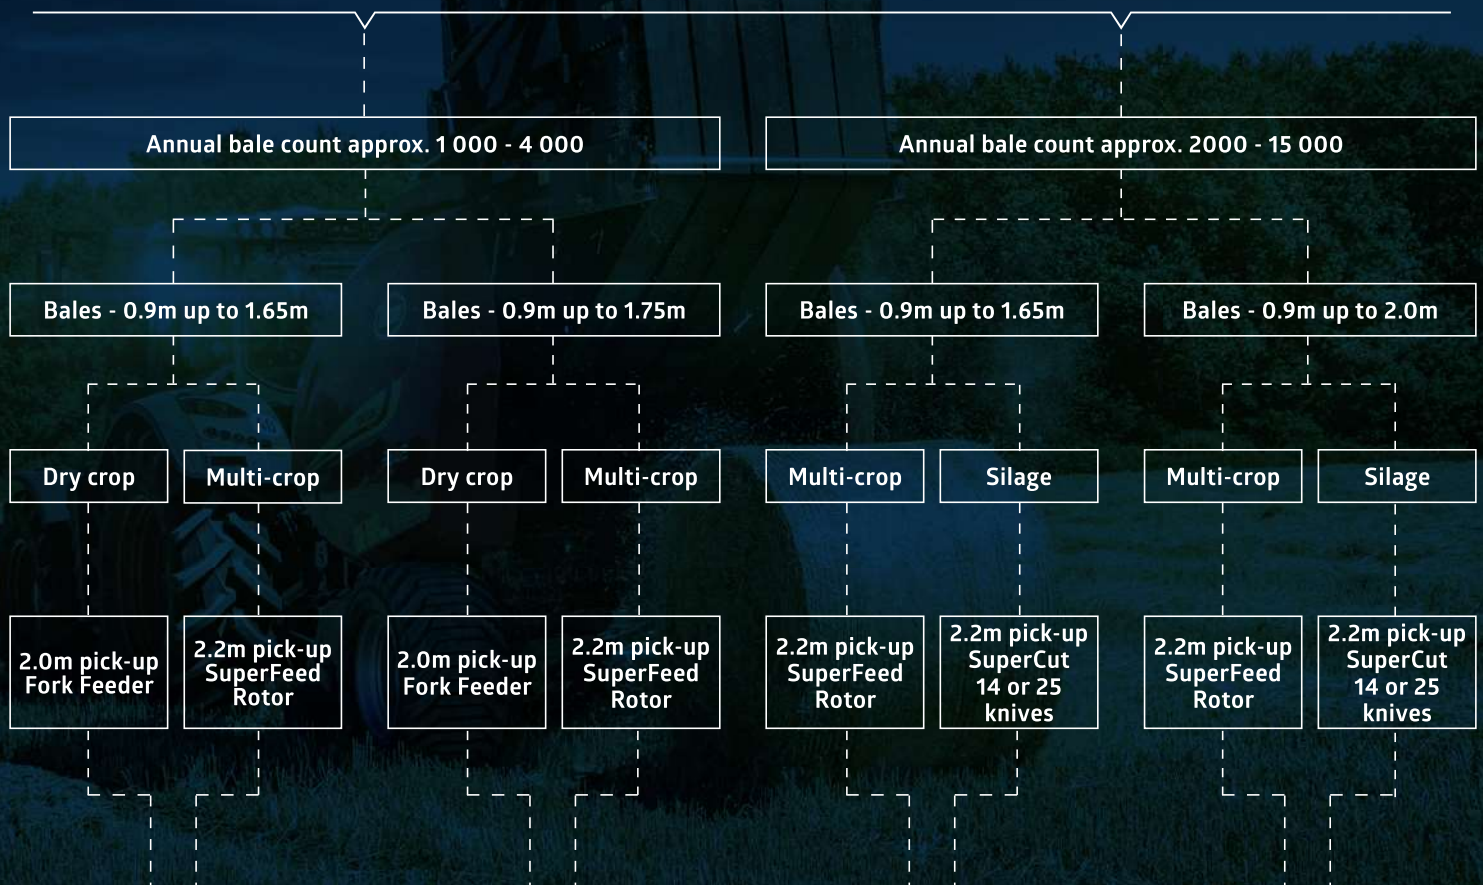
Annual bale count approx. 1 000 - 4 000

Annual bale count approx. 2000 - 15 000

Bales - 0.9m up to 1.65m

Bales - 0.9m up to 1.75m

Bales - 0.9m up to 1.65m

Bales - 0.9m up to 2.0m

Dry crop

Multi-crop

Dry crop

Multi-crop

Multi-crop

Silage

Multi-crop

Silage

2.0m pick-up Fork Feeder

2.2m pick-up SuperFeed Rotor

2.0m pick-up Fork Feeder

2.2m pick-up SuperFeed Rotor

2.2m pick-up SuperFeed Rotor

2.2m pick-up SuperCut 14 or 25 knives

2.2m pick-up SuperFeed Rotor

2.2m pick-up SuperCut 14 or 25 knives